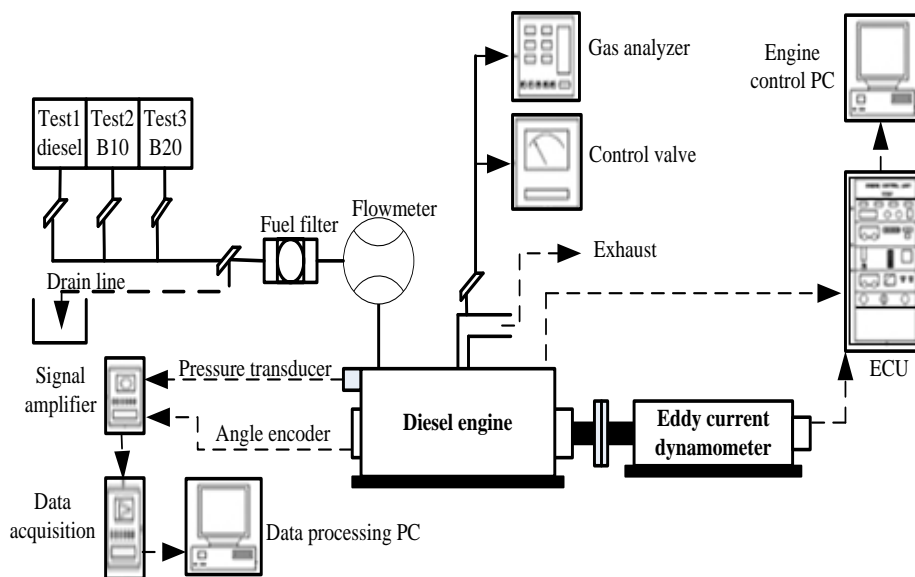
Gas analyzer

Engine control PC

Test1 diesel

Test2 B10

Test3 B20

Control valve

Fuel filter

Flowmeter

Exhaust

Drain line

Signal amplifier

Pressure transducer

Angle encoder

Diesel engine

Eddy current dynamometer

ECU

Data acquisition

Data processing PC